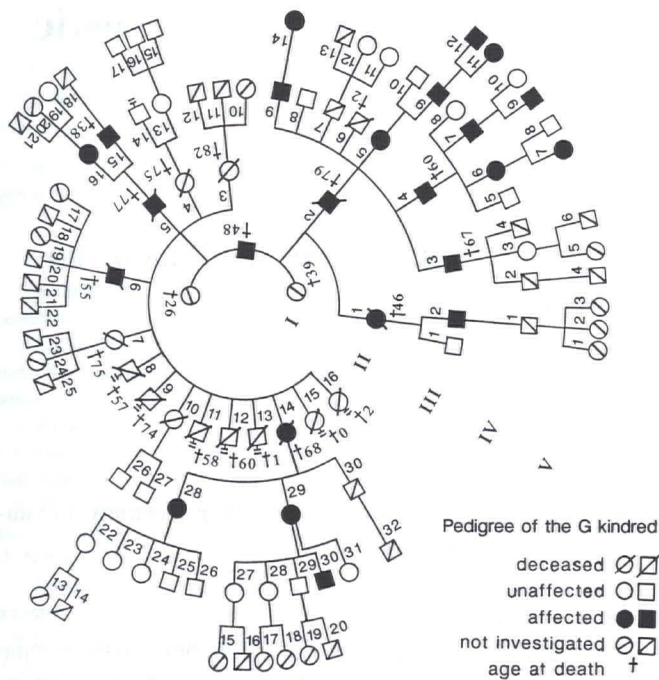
Pedigree of the G kindred

deceased
unaffected
affected
not investigated
age at death †

I
II
III
IV
V

†48
†39
†26
†46
†61
†60
†79
†72
†82
†75
†77
†38
†55
†75
†57
†74
†58
†60
†1
†68
†0
†2

1 2 3 4 5 6 7 8 9 10 11 12 13 14 15 16 17 18 19 20 21 22 23 24 25 26 27 28 29 30 31 32